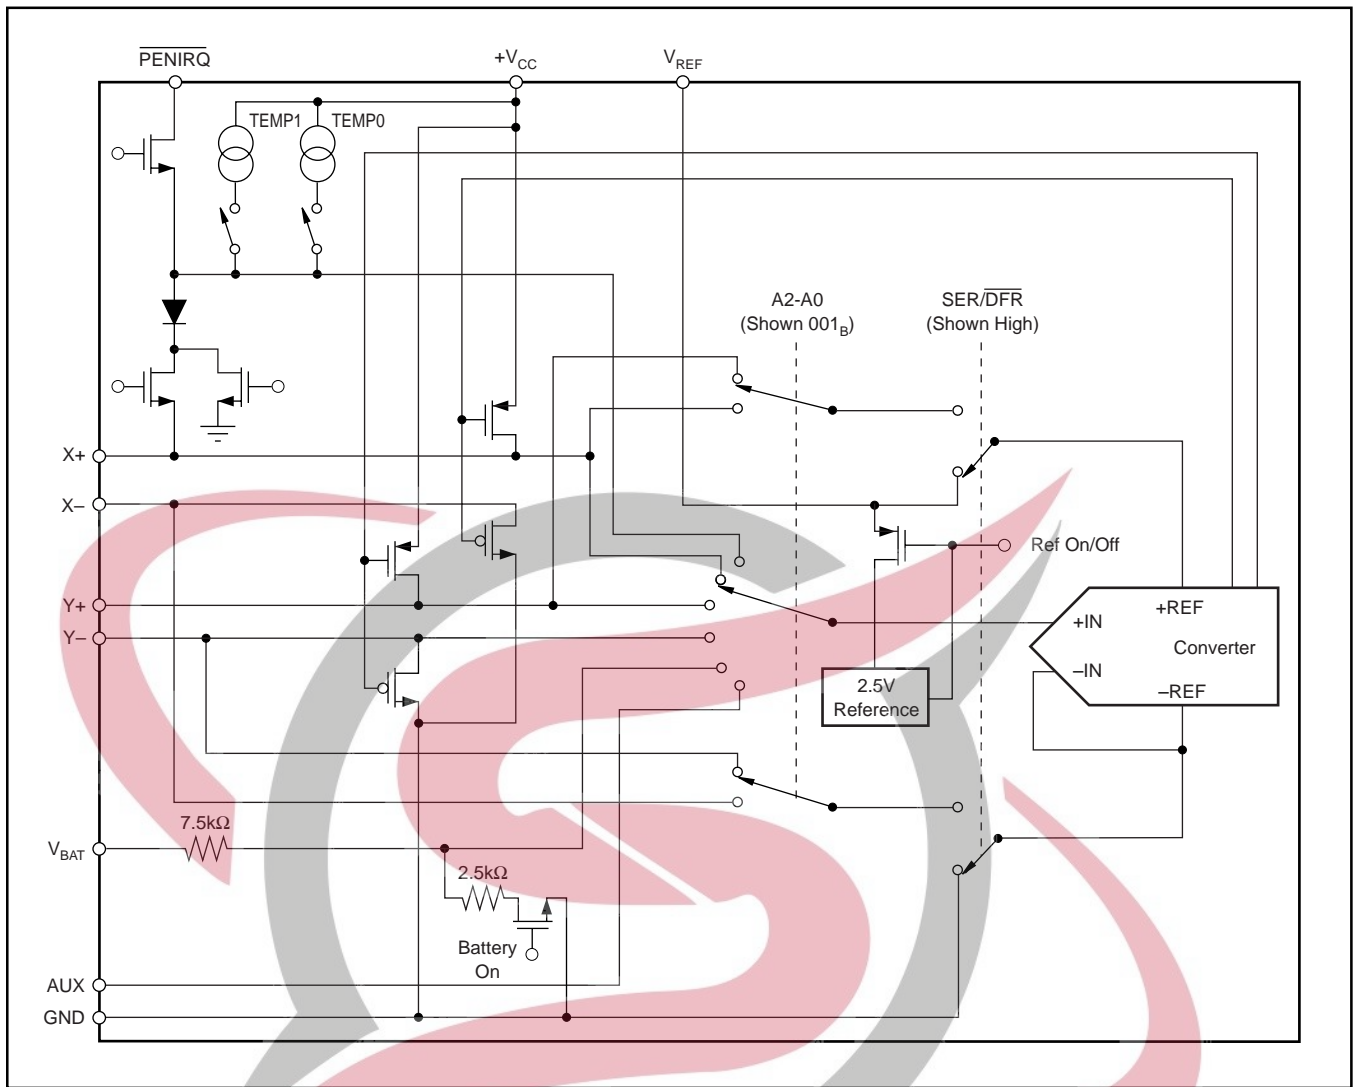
$\overline{PENIRQ}$

$+V_{CC}$

$V_{REF}$

TEMP1

TEMP0

A2-A0 (Shown $001_B$)

SER/$\overline{DFR}$ (Shown High)

X+

X–

Ref On/Off

Y+

Y–

+IN

+REF

Converter

–IN

–REF

2.5V Reference

7.5kΩ

$V_{BAT}$

2.5kΩ

Battery On

AUX

GND